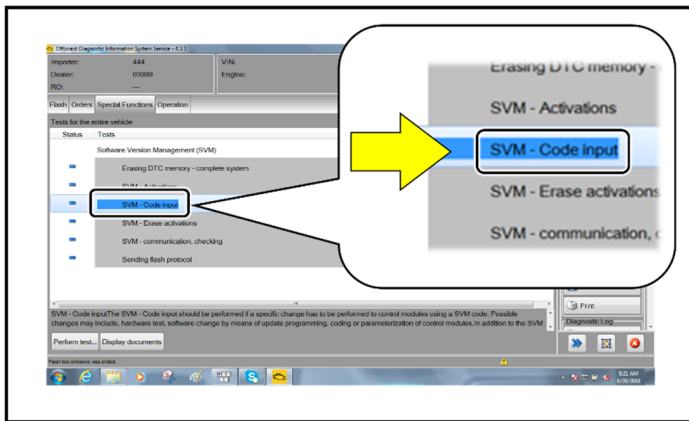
Offboard Diagnostic Information System Service - 4.3.3

Importer: 444
Dealer: 03999
RO: ---
VIN:
Engine:

Flash Orders Special Functions Operation

Tests for the entire vehicle

Status Tests

Software Version Management (SVM)

Erasing DTC memory - complete system

SVM - Activations

SVM - Code input

SVM - Erase activations

SVM - communication, checking

Sending flash protocol

Erasing DTC memory -

SVM - Activations

SVM - Code input

SVM - Erase activations

SVM - communication, c

SVM - Code inputThe SVM - Code input should be performed if a specific change has to be performed to control modules using a SVM code. Possible changes may include, hardware test, software change by means of update programming, coding or parameterization of control modules.In addition to the SVM

Perform test... Display documents

Print

Diagnostic Log

Flash tool entrance was ended.

9:21 AM
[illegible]